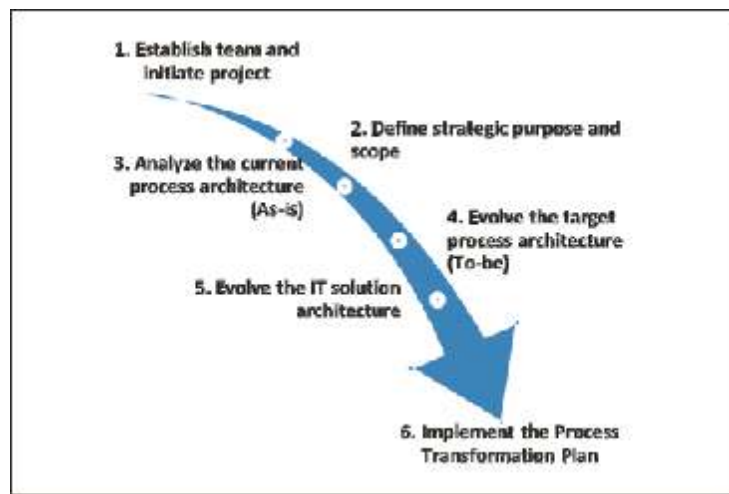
1. Establish teams and initiate project

2. Define strategic purpose and scope

3. Analyze the current process architecture (As-is)

4. Evolve the target process architecture (To-be)

5. Evolve the IT solution architecture

6. Implement the Process Transformation Plan